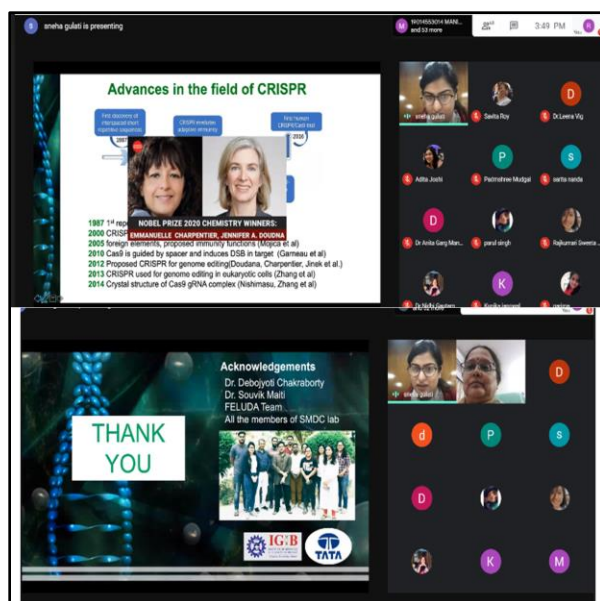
sneha gulati is presenting

19014553014 MANI... and 53 more

3:49 PM

Advances in the field of CRISPR

First discovery of interspaced short repetitive sequence

1987

CRISPR mediates adaptive immunity

First human CRISPR/Cas9 trial

2016

NOBEL PRIZE 2020 CHEMISTRY WINNERS:
EMMANUELLE CHARPENTIER, JENNIFER A. DOUDNA

1987 1st rep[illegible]
2000 CRISP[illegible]
2005 foreign elements, proposed immunity functions (Mojica et al)
2010 Cas9 is guided by spacer and induces DSB in target (Garneau et al)
2012 Proposed CRISPR for genome editing(Doudana, Charpentier, Jinek et al.)
2013 CRISPR used for genome editing in eukaryotic cells (Zhang et al)
2014 Crystal structure of Cas9 gRNA complex (Nishimasu, Zhang et al)

sneha gulati

Savita Roy

Dr.Leena Vig

Aditia Joshi

Padmashree Mudgal

sarita nanda

Dr Anita Garg Man...

parul singh

Rajkumari Sweeta ...

Dr Nidhi Gautam

Kanika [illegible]

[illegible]

Acknowledgements
Dr. Debojyoti Chakraborty
Dr. Souvik Maiti
FELUDA Team
All the members of SMDC lab

THANK YOU

IGIB

TATA

sneha gulati